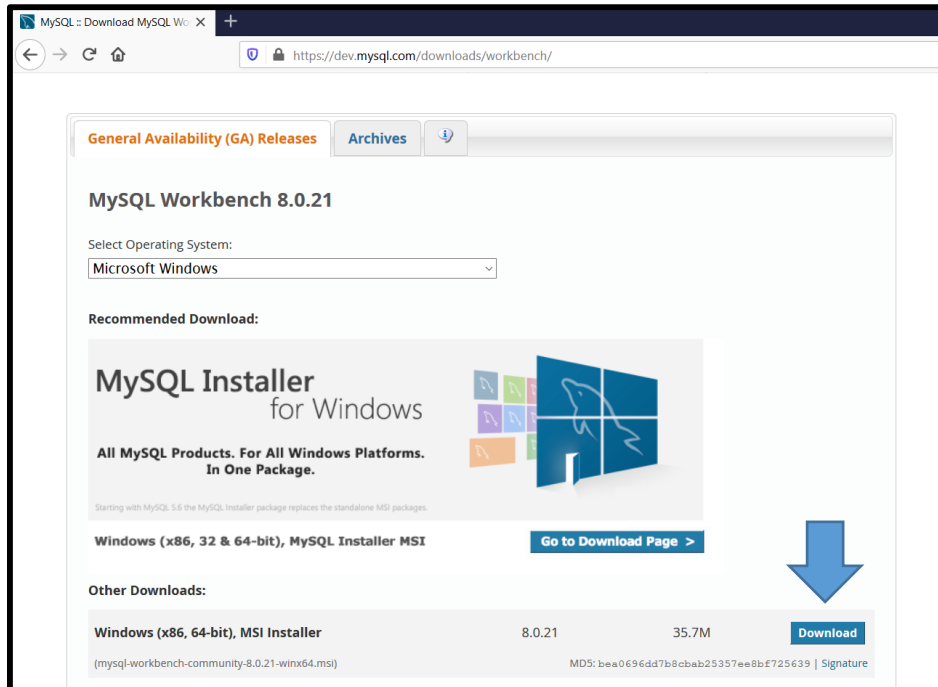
MySQL :: Download MySQL Wo ×
+
https://dev.mysql.com/downloads/workbench/

General Availability (GA) Releases
Archives

MySQL Workbench 8.0.21

Select Operating System:
Microsoft Windows

Recommended Download:

MySQL Installer for Windows

All MySQL Products. For All Windows Platforms. In One Package.

Starting with MySQL 5.6 the MySQL Installer package replaces the standalone MSI packages.

Windows (x86, 32 & 64-bit), MySQL Installer MSI
Go to Download Page >

Other Downloads:

| Windows (x86, 64-bit), MSI Installer | 8.0.21 | 35.7M | Download |
|---|---|---|---|
| (mysql-workbench-community-8.0.21-winx64.msi) | | MD5: bea0696dd7b8cbab25357ee8bf725639 \| Signature | |